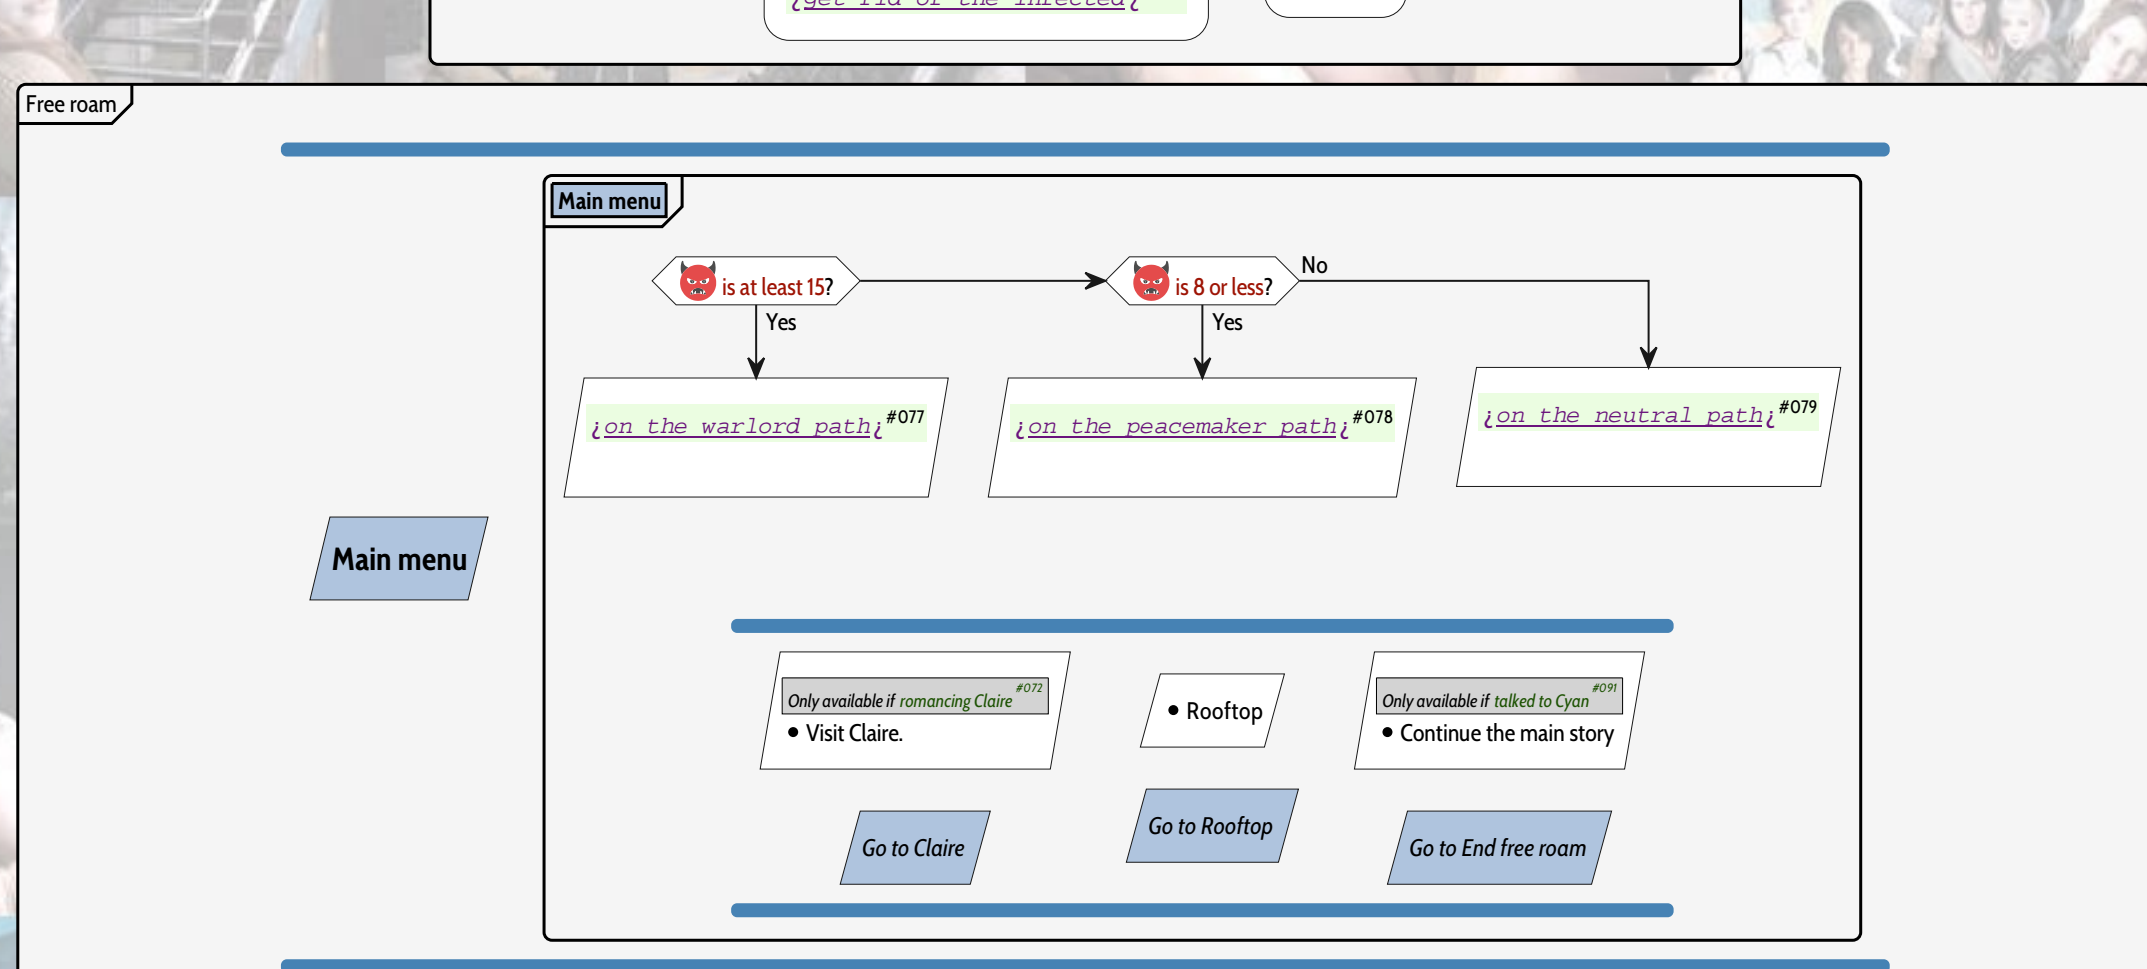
¿get rid of the infected¿

Free roam

Main menu

is at least 15?

Yes

is 8 or less?

No

Yes

¡on the warlord path¡#077

¡on the peacemaker path¡#078

¡on the neutral path¡#079

Main menu

Only available if romancing Claire #072
● Visit Claire.

● Rooftop

Only available if talked to Cyan #091
● Continue the main story

Go to Claire

Go to Rooftop

Go to End free roam